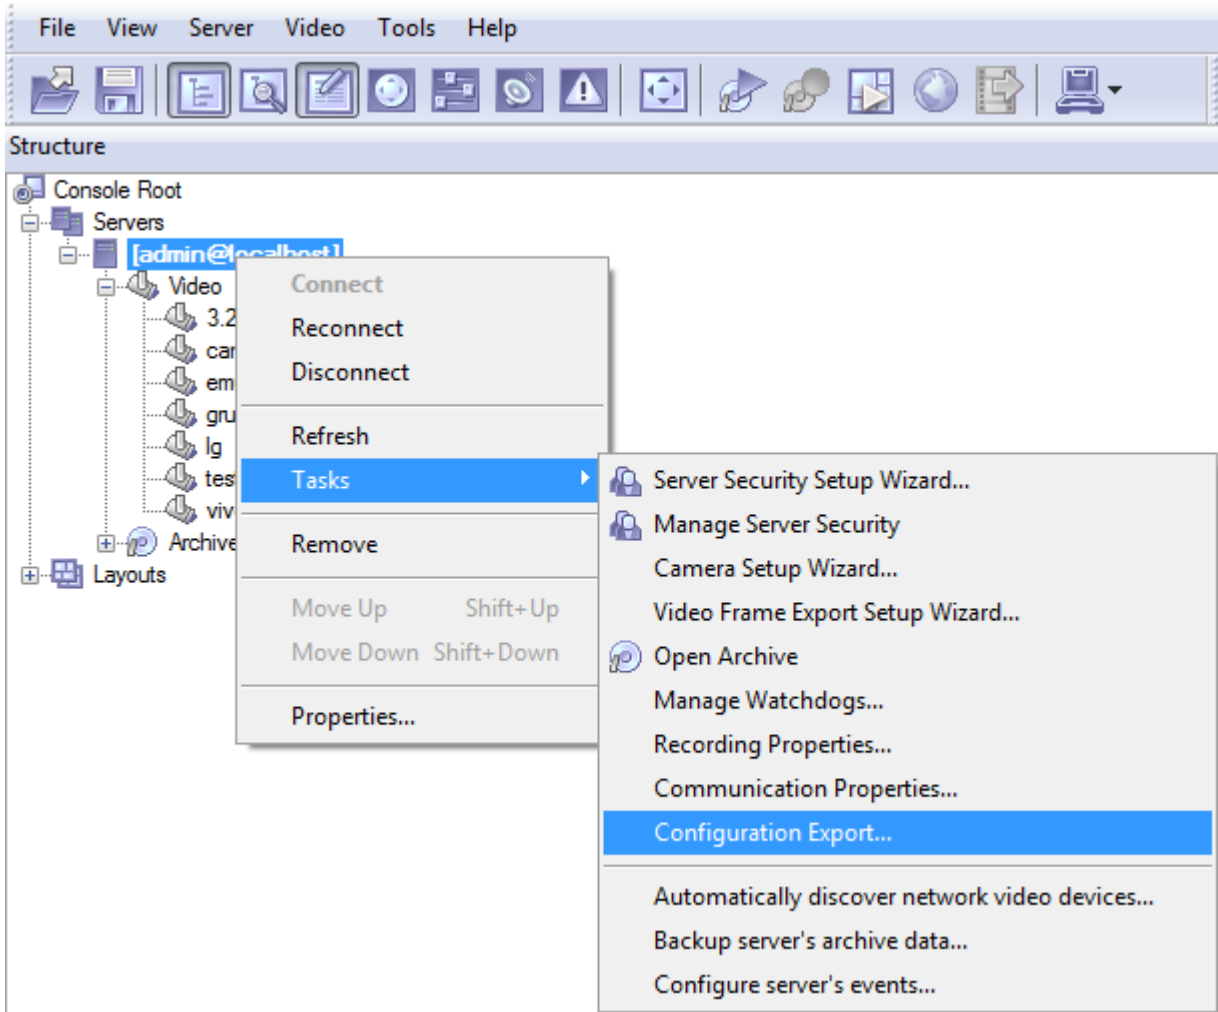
File View Server Video Tools Help

Structure

Console Root
Servers
[admin@localhost]
Video
3.2
car
em
gru
lg
tes
viv
Archive
Layouts

Connect
Reconnect
Disconnect
Refresh
Tasks
Remove
Move Up Shift+Up
Move Down Shift+Down
Properties...

Server Security Setup Wizard...
Manage Server Security
Camera Setup Wizard...
Video Frame Export Setup Wizard...
Open Archive
Manage Watchdogs...
Recording Properties...
Communication Properties...
Configuration Export...
Automatically discover network video devices...
Backup server's archive data...
Configure server's events...